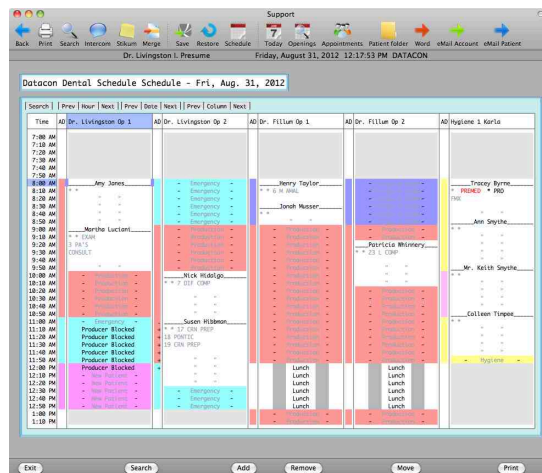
Support

Back Print Search Intercom Stikum Merge Save Restore Schedule Today Openings Appointments Patient folder Word eMail Account eMail Patient

Dr. Livingston I. Presume Friday, August 31, 2012 12:17:53 PM DATACON

Datacon Dental Schedule Schedule - Fri, Aug. 31, 2012

Search | Prev | Hour | Next | Prev | Date | Next | Prev | Column | Next |

Time | AD | Dr. Livingston Op 1 | AD | Dr. Livingston Op 2 | AD | Dr. Fillum Op 1 | AD | Dr. Fillum Op 2 | AD | Hygiene 1 Karla

7:00 AM
7:10 AM
7:20 AM
7:30 AM
7:40 AM
7:50 AM
8:00 AM
8:10 AM
8:20 AM
8:30 AM
8:40 AM
8:50 AM
9:00 AM
9:10 AM
9:20 AM
9:30 AM
9:40 AM
9:50 AM
10:00 AM
10:10 AM
10:20 AM
10:30 AM
10:40 AM
10:50 AM
11:00 AM
11:10 AM
11:20 AM
11:30 AM
11:40 AM
11:50 AM
12:00 PM
12:10 PM
12:20 PM
12:30 PM
12:40 PM
12:50 PM
1:00 PM
1:10 PM

Dr. Livingston Op 1:
Amy Jones
* *
Martha Luciani
* * EXAM
3 PA'S
CONSULT
Production
Production
Production
Production
Emergency
Producer Blocked
Producer Blocked
Producer Blocked
Producer Blocked
Producer Blocked
Producer Blocked
Producer Blocked
New Patient
New Patient
New Patient
New Patient

Dr. Livingston Op 2:
Emergency
Emergency
Emergency
Emergency
Emergency
Production
Production
Production
Production
Production
Nick Hidalgo
* * 7 DIF COMP
Susan Hibbman
* * 17 CRN PREP
18 PONTIC
19 CRN PREP
Emergency
Emergency
Emergency

Dr. Fillum Op 1:
Henry Taylor
* * 6 H ANAL
Jonah Musser
* *
Production
Production
Production
Production
Production
Lunch
Lunch
Lunch
Lunch
Lunch
Lunch
Production

Dr. Fillum Op 2:
Production
Production
Production
Patricia Whinnery
* * 23 L COMP
Production
Production
Production
Production
Production
Production
Production
Production
Production
Lunch
Lunch
Lunch
Lunch
Lunch
Lunch
Production

Hygiene 1 Karla:
Tracey Byrne
* PREMED * PRO
FMX
Ann Smythe
* *
Mr. Keith Smythe
* *
Colleen Timpee
* *
Hygiene

Exit Search Add Remove Move Print